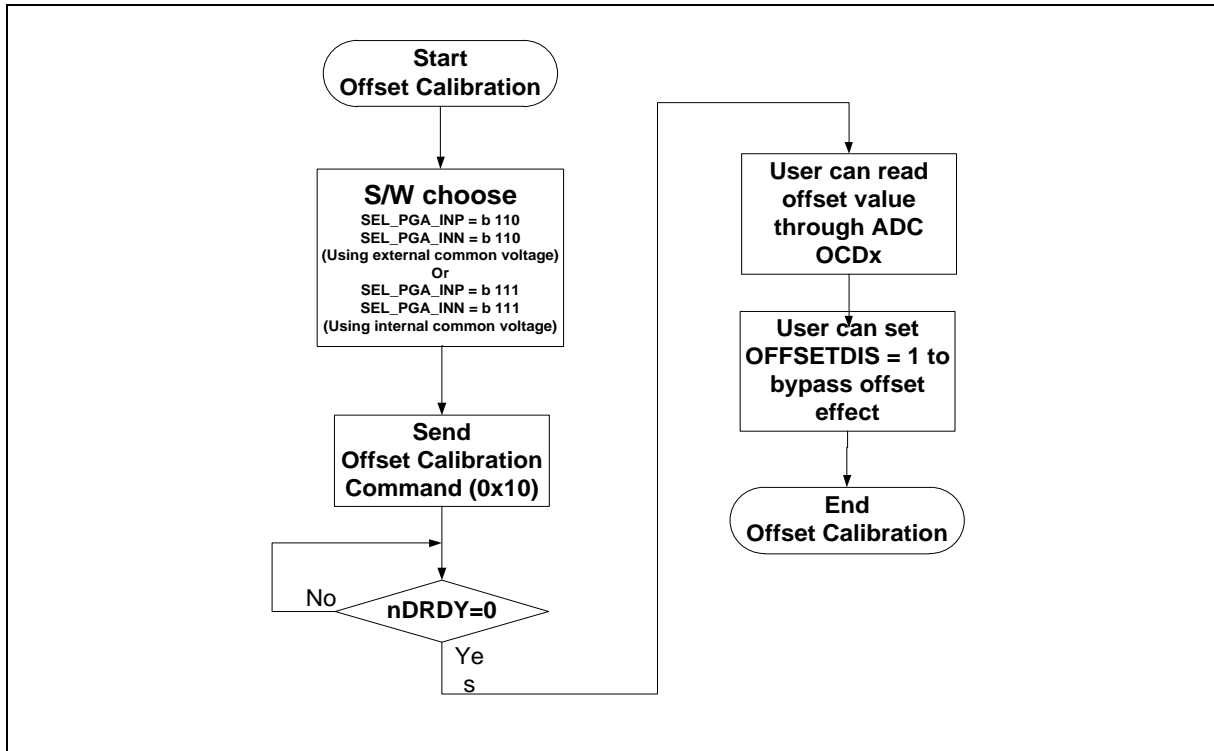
Start
Offset Calibration

S/W choose
SEL_PGA_INP = b 110
SEL_PGA_INN = b 110
(Using external common voltage)
Or
SEL_PGA_INP = b 111
SEL_PGA_INN = b 111
(Using internal common voltage)

Send
Offset Calibration
Command (0x10)

No

nDRDY=0

Ye
s

User can read
offset value
through ADC
OCDx

User can set
OFFSETDIS = 1 to
bypass offset
effect

End
Offset Calibration